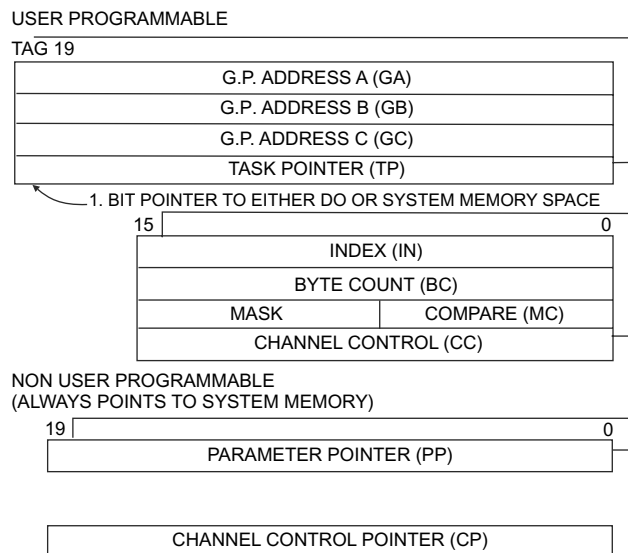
USER PROGRAMMABLE

TAG 19

| G.P. ADDRESS A (GA) |
|---|
| G.P. ADDRESS B (GB) |
| G.P. ADDRESS C (GC) |
| TASK POINTER (TP) |

1. BIT POINTER TO EITHER DO OR SYSTEM MEMORY SPACE

15 0

| INDEX (IN) | |
|---|---|
| BYTE COUNT (BC) | |
| MASK | COMPARE (MC) |
| CHANNEL CONTROL (CC) | |

NON USER PROGRAMMABLE
(ALWAYS POINTS TO SYSTEM MEMORY)

19 0

| PARAMETER POINTER (PP) |
|---|

| CHANNEL CONTROL POINTER (CP) |
|---|